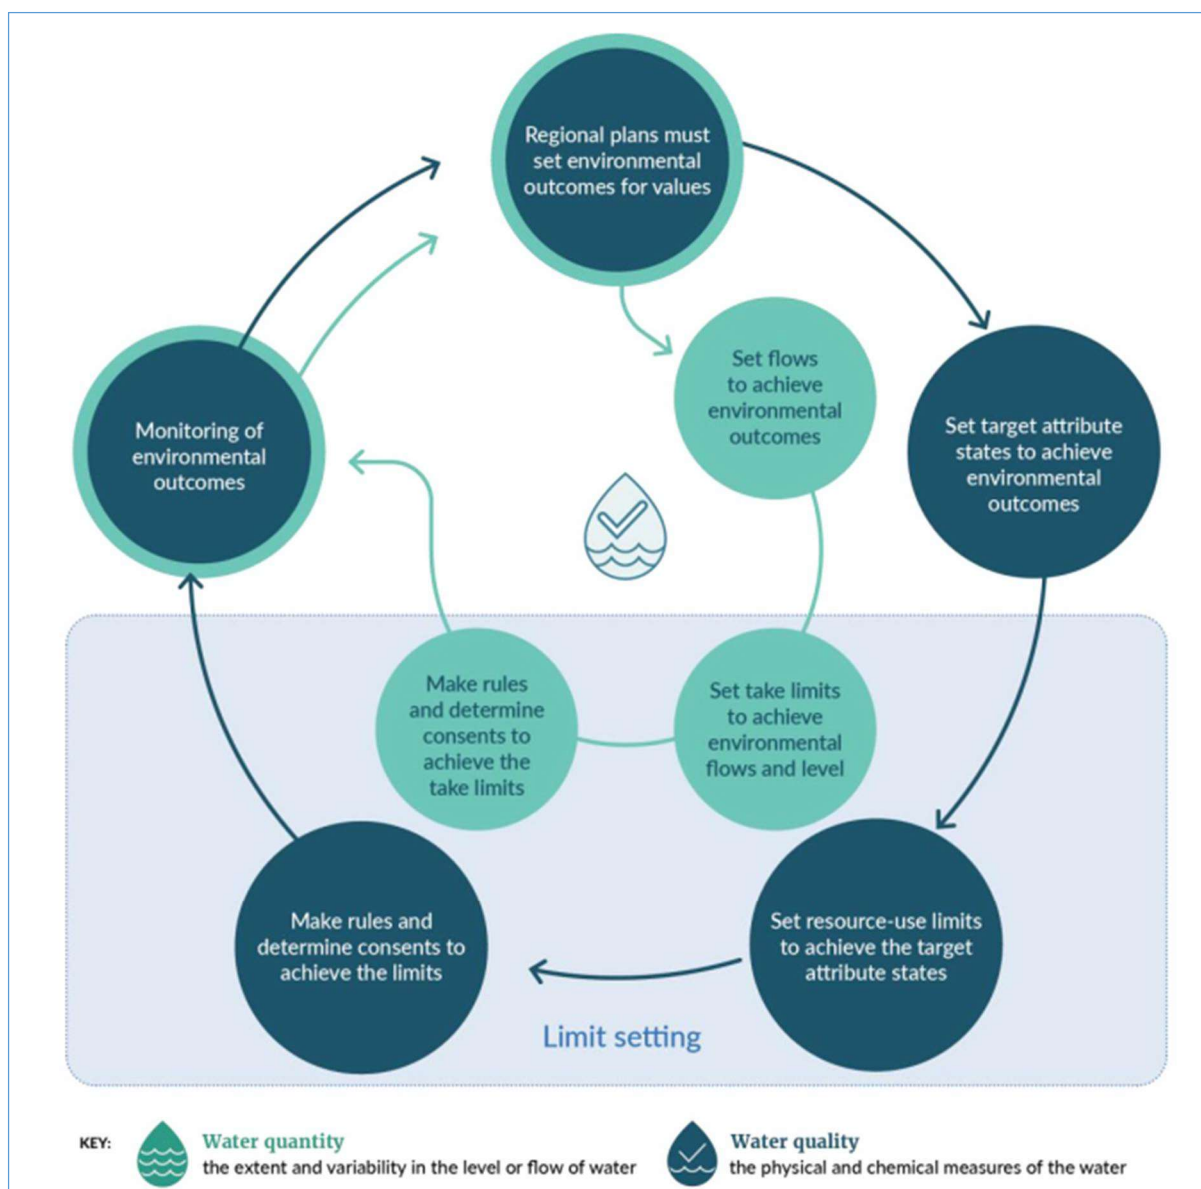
Regional plans must set environmental outcomes for values

Set flows to achieve environmental outcomes

Set target attribute states to achieve environmental outcomes

Monitoring of environmental outcomes

Make rules and determine consents to achieve the take limits

Set take limits to achieve environmental flows and level

Make rules and determine consents to achieve the limits

Set resource-use limits to achieve the target attribute states

Limit setting

KEY: Water quantity the extent and variability in the level or flow of water

Water quality the physical and chemical measures of the water